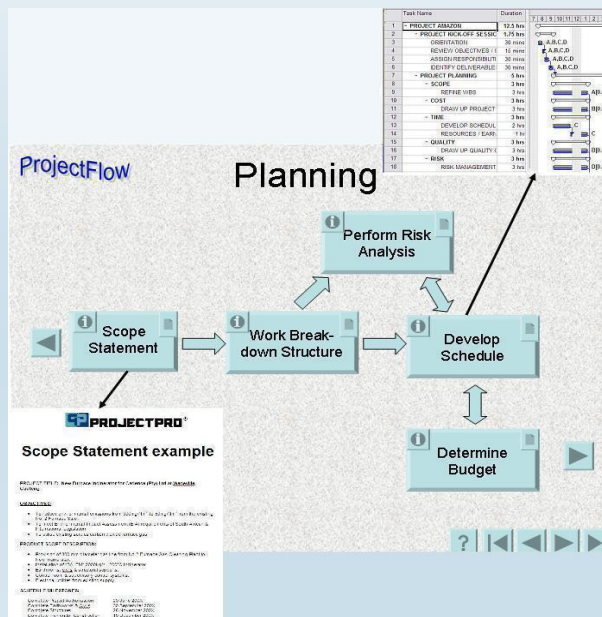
|  | Task Name | Duration |
|---|---|---|
| 1 | PROJECT AMAZON | 12.5 hrs |
| 2 | PROJECT KICK-OFF SESSIC | 1.75 hrs |
| 3 | ORIENTATION | 20 mins |
| 4 | REVIEW OBJECTIVES / I | 15 mins |
| 5 | ASSIGN RESPONSIBILITI | 30 mins |
| 6 | IDENTIFY DELIVERABLE | 30 mins |
| 7 | PROJECT PLANNING | 5 hrs |
| 8 | SCOPE | 3 hrs |
| 9 | REFINE WBS | 3 hrs |
| 10 | COST | 3 hrs |
| 11 | DRAW UP PROJECT | 3 hrs |
| 12 | TIME | 3 hrs |
| 13 | DEVELOP SCHEDUL | 2 hrs |
| 14 | RESOURCES / EARN | 1 hr |
| 15 | QUALITY | 3 hrs |
| 16 | DRAW UP QUALITY | 3 hrs |
| 17 | RISK | 3 hrs |
| 18 | RISK MANAGEMENT | 3 hrs |

7 8 9 10 11 12 1 2
A,B,C,D
A,B,C,D
A,B,C,D
A,B,C,D
A,B,
B,B,
C
C
B,B,
B,B,

ProjectFlow

Planning

Perform Risk Analysis

Scope Statement

Work Breakdown Structure

Develop Schedule

Determine Budget

PROJECTPRO®

Scope Statement example

PROJECT TITLE: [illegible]

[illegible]

?